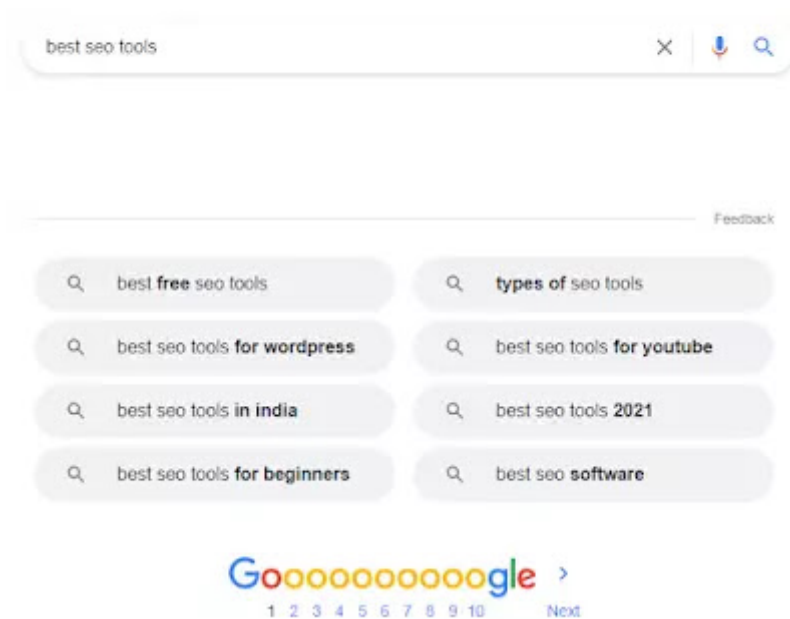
best seo tools

Feedback

best free seo tools

types of seo tools

best seo tools for wordpress

best seo tools for youtube

best seo tools in india

best seo tools 2021

best seo tools for beginners

best seo software

Gooooooooooogle ›

1 2 3 4 5 6 7 8 9 10 Next